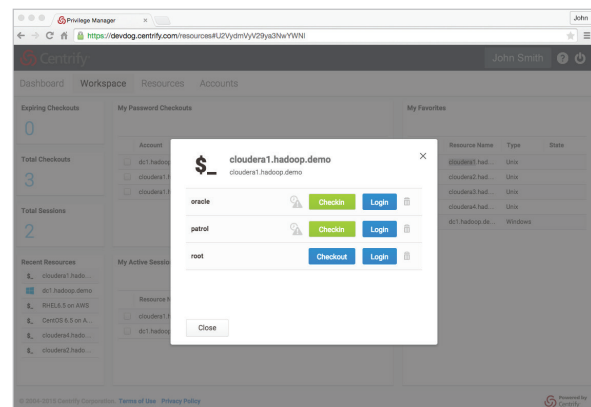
Privilege Manager

John

https://devdog.centrify.com/resources#U2VydmVyV29ya3NwYWNI

Centrify

John Smith

Dashboard Workspace Resources Accounts

Expiring Checkouts

0

Total Checkouts

3

Total Sessions

2

Recent Resources

cloudera1.hado...

dc1.hadoop.demo

RHEL6.5 on AWS

CentOS 6.5 on A...

cloudera4.hado...

cloudera2.hado...

My Password Checkouts

Account

dc1.hadoop

cloudera1.h

cloudera1.h

My Active Sessions

Resource N

cloudera1.h

dc1.hadoop

My Favorites

Resource Name | Type | State

cloudera1.had... Unix

cloudera2.had... Unix

cloudera3.had... Unix

cloudera4.had... Unix

dc1.hadoop.de... Windows

$_ cloudera1.hadoop.demo

cloudera1.hadoop.demo

oracle Checkin Login

patrol Checkin Login

root Checkout Login

Close

© 2004-2016 Centrify Corporation. Terms of Use Privacy Policy

Powered by Centrify